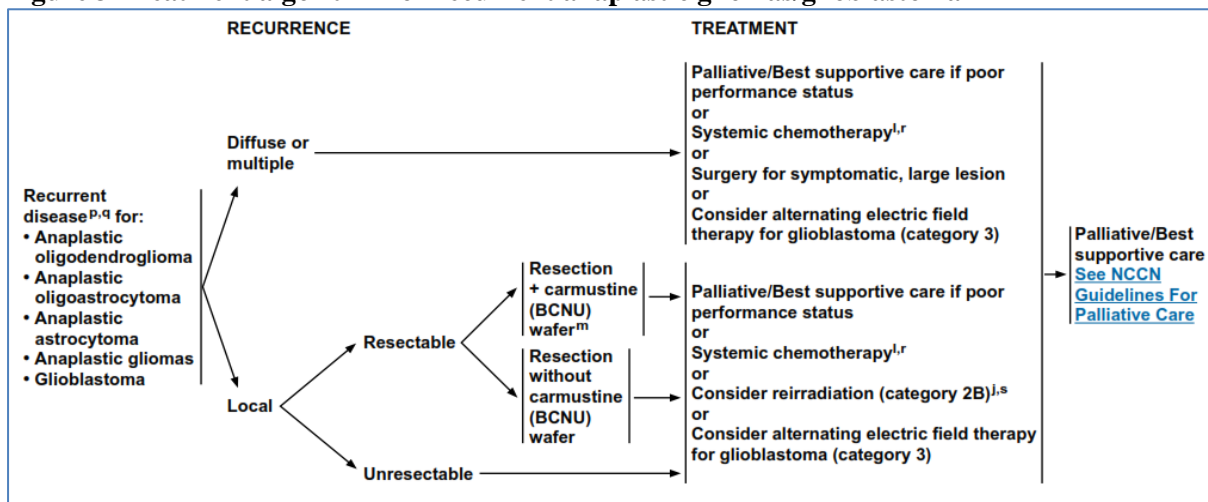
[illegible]

RECURRENCE

TREATMENT

Recurrent disease$^{p,q}$ for:
• Anaplastic oligodendroglioma
• Anaplastic oligoastrocytoma
• Anaplastic astrocytoma
• Anaplastic gliomas
• Glioblastoma

Diffuse or multiple

Palliative/Best supportive care if poor performance status
or
Systemic chemotherapy$^{l,r}$
or
Surgery for symptomatic, large lesion
or
Consider alternating electric field therapy for glioblastoma (category 3)

Local

Resectable

Resection + carmustine (BCNU) wafer$^{m}$

Resection without carmustine (BCNU) wafer

Unresectable

Palliative/Best supportive care if poor performance status
or
Systemic chemotherapy$^{l,r}$
or
Consider reirradiation (category 2B)$^{j,s}$
or
Consider alternating electric field therapy for glioblastoma (category 3)

Palliative/Best supportive care
See NCCN Guidelines For Palliative Care